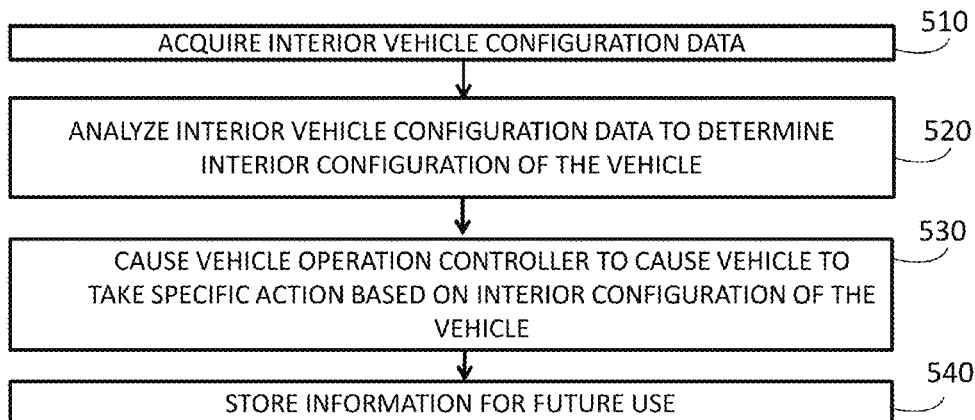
510
ACQUIRE INTERIOR VEHICLE CONFIGURATION DATA

520
ANALYZE INTERIOR VEHICLE CONFIGURATION DATA TO DETERMINE INTERIOR CONFIGURATION OF THE VEHICLE

530
CAUSE VEHICLE OPERATION CONTROLLER TO CAUSE VEHICLE TO TAKE SPECIFIC ACTION BASED ON INTERIOR CONFIGURATION OF THE VEHICLE

540
STORE INFORMATION FOR FUTURE USE